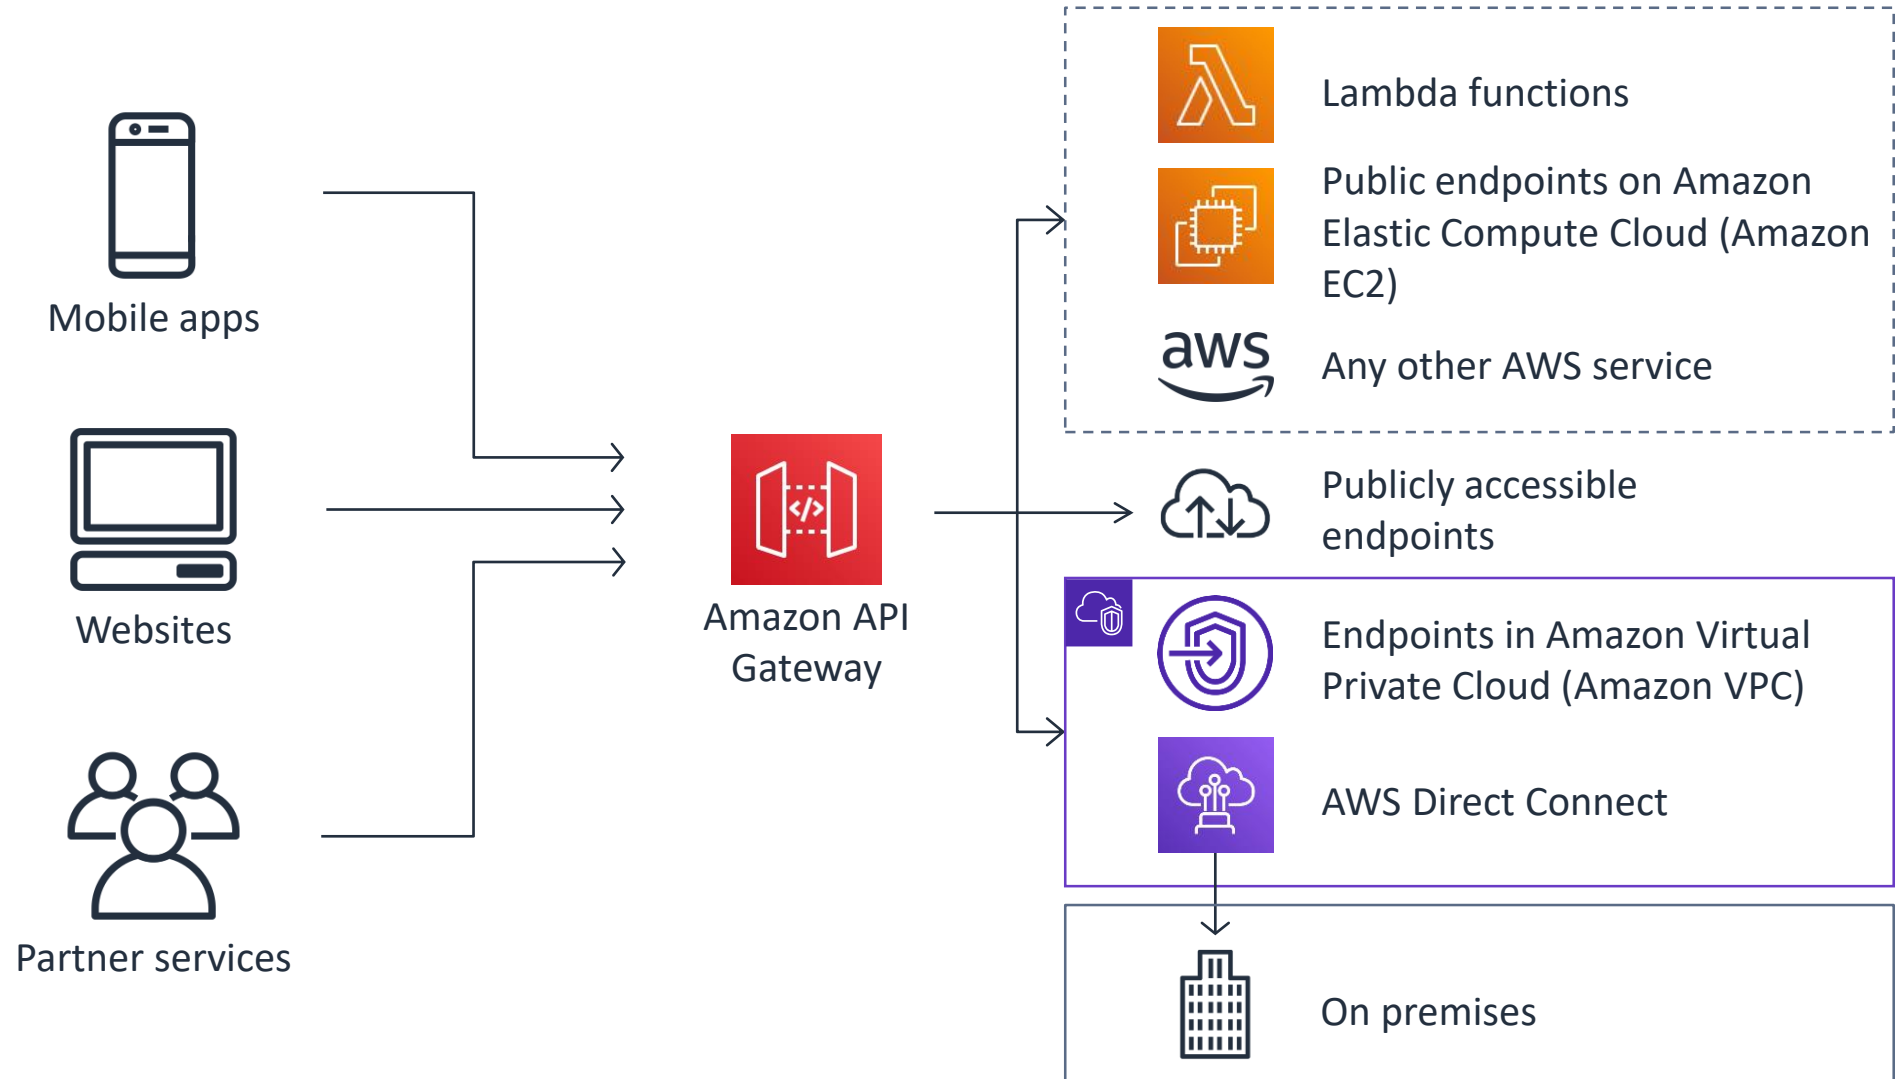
Mobile apps

Websites

Partner services

Amazon API Gateway

Lambda functions

Public endpoints on Amazon Elastic Compute Cloud (Amazon EC2)

aws

Any other AWS service

Publicly accessible endpoints

Endpoints in Amazon Virtual Private Cloud (Amazon VPC)

AWS Direct Connect

On premises